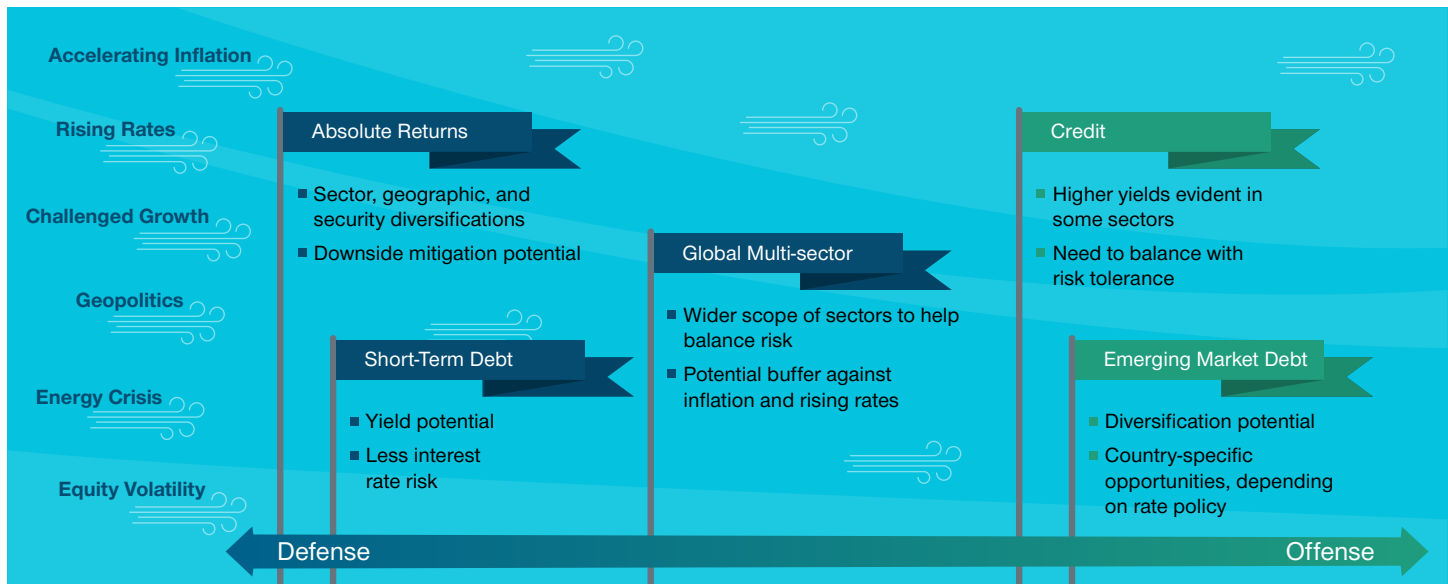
Accelerating Inflation

Rising Rates

Challenged Growth

Geopolitics

Energy Crisis

Equity Volatility

Absolute Returns

Sector, geographic, and security diversifications

Downside mitigation potential

Short-Term Debt

Yield potential

Less interest rate risk

Global Multi-sector

Wider scope of sectors to help balance risk

Potential buffer against inflation and rising rates

Credit

Higher yields evident in some sectors

Need to balance with risk tolerance

Emerging Market Debt

Diversification potential

Country-specific opportunities, depending on rate policy

Defense

Offense